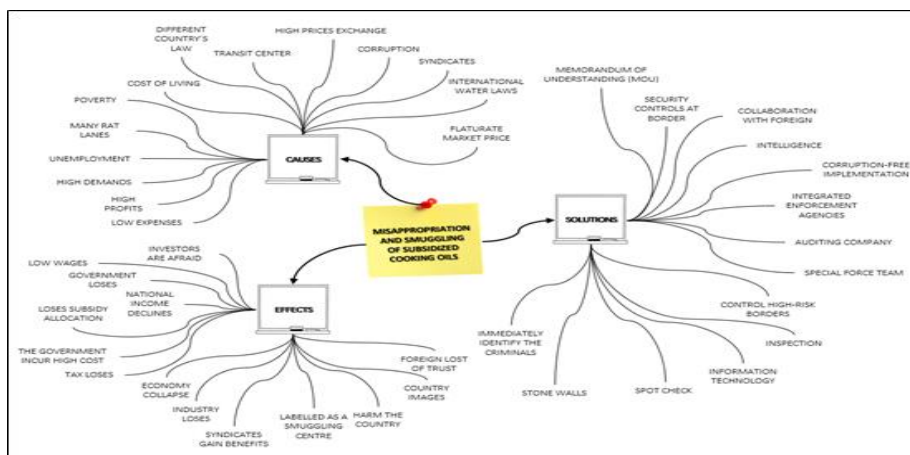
MISAPPROPRIATION AND SMUGGLING OF SUBSIDIZED COOKING OILS

CAUSES

DIFFERENT COUNTRY'S LAW
TRANSIT CENTER
HIGH PRICES EXCHANGE
CORRUPTION
SYNDICATES
INTERNATIONAL WATER LAWS
FLATURATE MARKET PRICE
COST OF LIVING
POVERTY
MANY RAT LANES
UNEMPLOYMENT
HIGH DEMANDS
HIGH PROFITS
LOW EXPENSES

SOLUTIONS

MEMORANDUM OF UNDERSTANDING (MOU)
SECURITY CONTROLS AT BORDER
COLLABORATION WITH FOREIGN
INTELLIGENCE
CORRUPTION-FREE IMPLEMENTATION
INTEGRATED ENFORCEMENT AGENCIES
AUDITING COMPANY
SPECIAL FORCE TEAM
CONTROL HIGH-RISK BORDERS
INSPECTION
INFORMATION TECHNOLOGY
SPOT CHECK
STONE WALLS
IMMEDIATELY IDENTIFY THE CRIMINALS

EFFECTS

INVESTORS ARE AFRAID
LOW WAGES
GOVERNMENT LOSES
NATIONAL INCOME DECLINES
LOSES SUBSIDY ALLOCATION
THE GOVERNMENT INOUR HIGH COST
TAX LOSES
ECONOMY COLLAPSE
INDUSTRY LOSES
SYNDICATES GAIN BENEFITS
LABELLED AS A SMUGGLING CENTRE
HARM THE COUNTRY
COUNTRY IMAGES
FOREIGN LOST OF TRUST